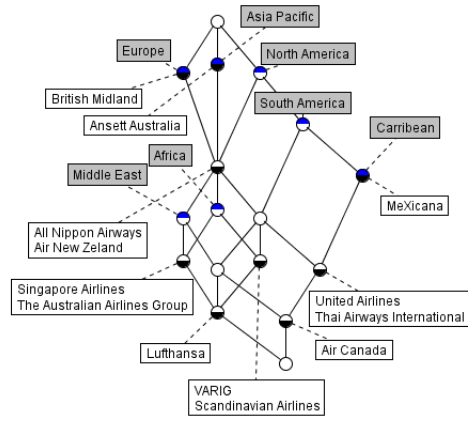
Asia Pacific
Europe
North America
British Midland
Ansett Australia
South America
Carribean
Africa
Middle East
MeXicana
All Nippon Airways
Air New Zeland
Singapore Airlines
The Australian Airlines Group
United Airlines
Thai Airways International
Lufthansa
Air Canada
VARIG
Scandinavian Airlines